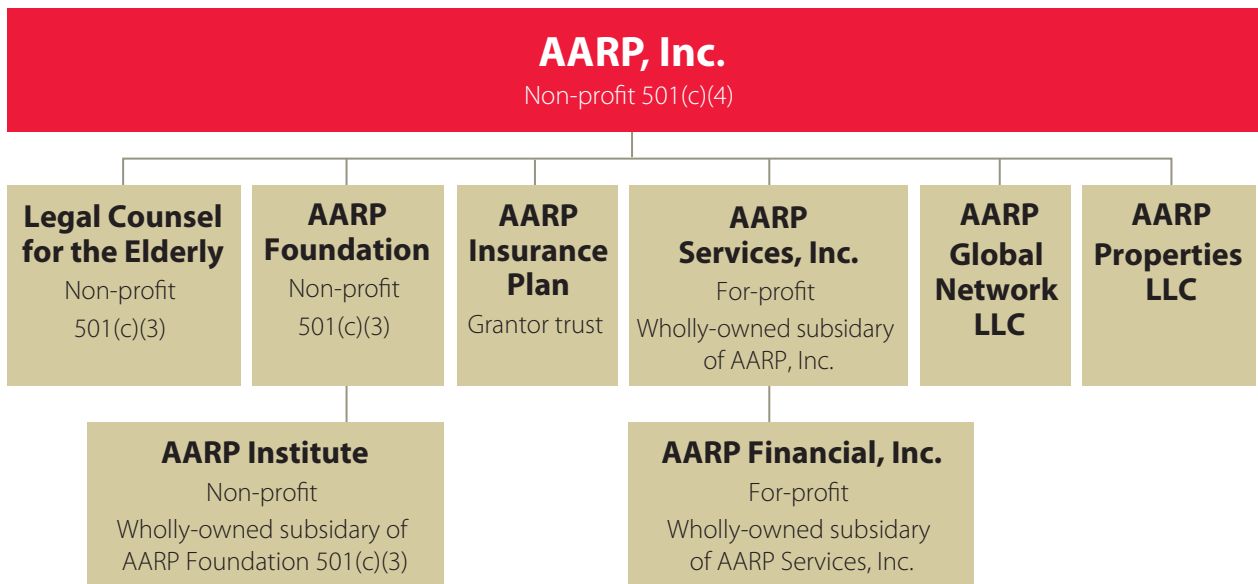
AARP, Inc.
Non-profit 501(c)(4)

Legal Counsel for the Elderly
Non-profit
501(c)(3)

AARP Foundation
Non-profit
501(c)(3)

AARP Insurance Plan
Grantor trust

AARP Services, Inc.
For-profit
Wholly-owned subsidary of AARP, Inc.

AARP Global Network LLC

AARP Properties LLC

AARP Institute
Non-profit
Wholly-owned subsidary of AARP Foundation 501(c)(3)

AARP Financial, Inc.
For-profit
Wholly-owned subsidary of AARP Services, Inc.